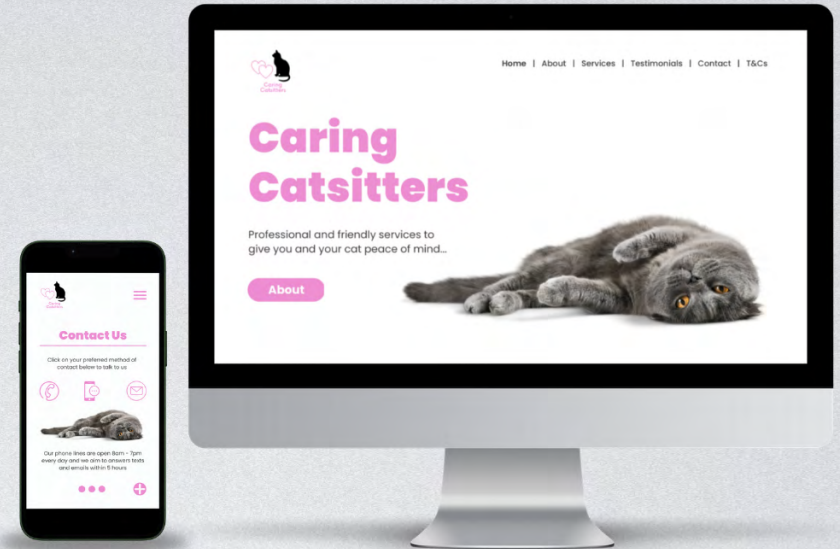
Caring Catsitters

Home | About | Services | Testimonials | Contact | T&Cs

Caring Catsitters

Professional and friendly services to give you and your cat peace of mind...

About

Caring Catsitters

Contact Us

Click on your preferred method of contact below to talk to us

Our phone lines are open 8am - 7pm every day and we aim to answers texts and emails within 5 hours